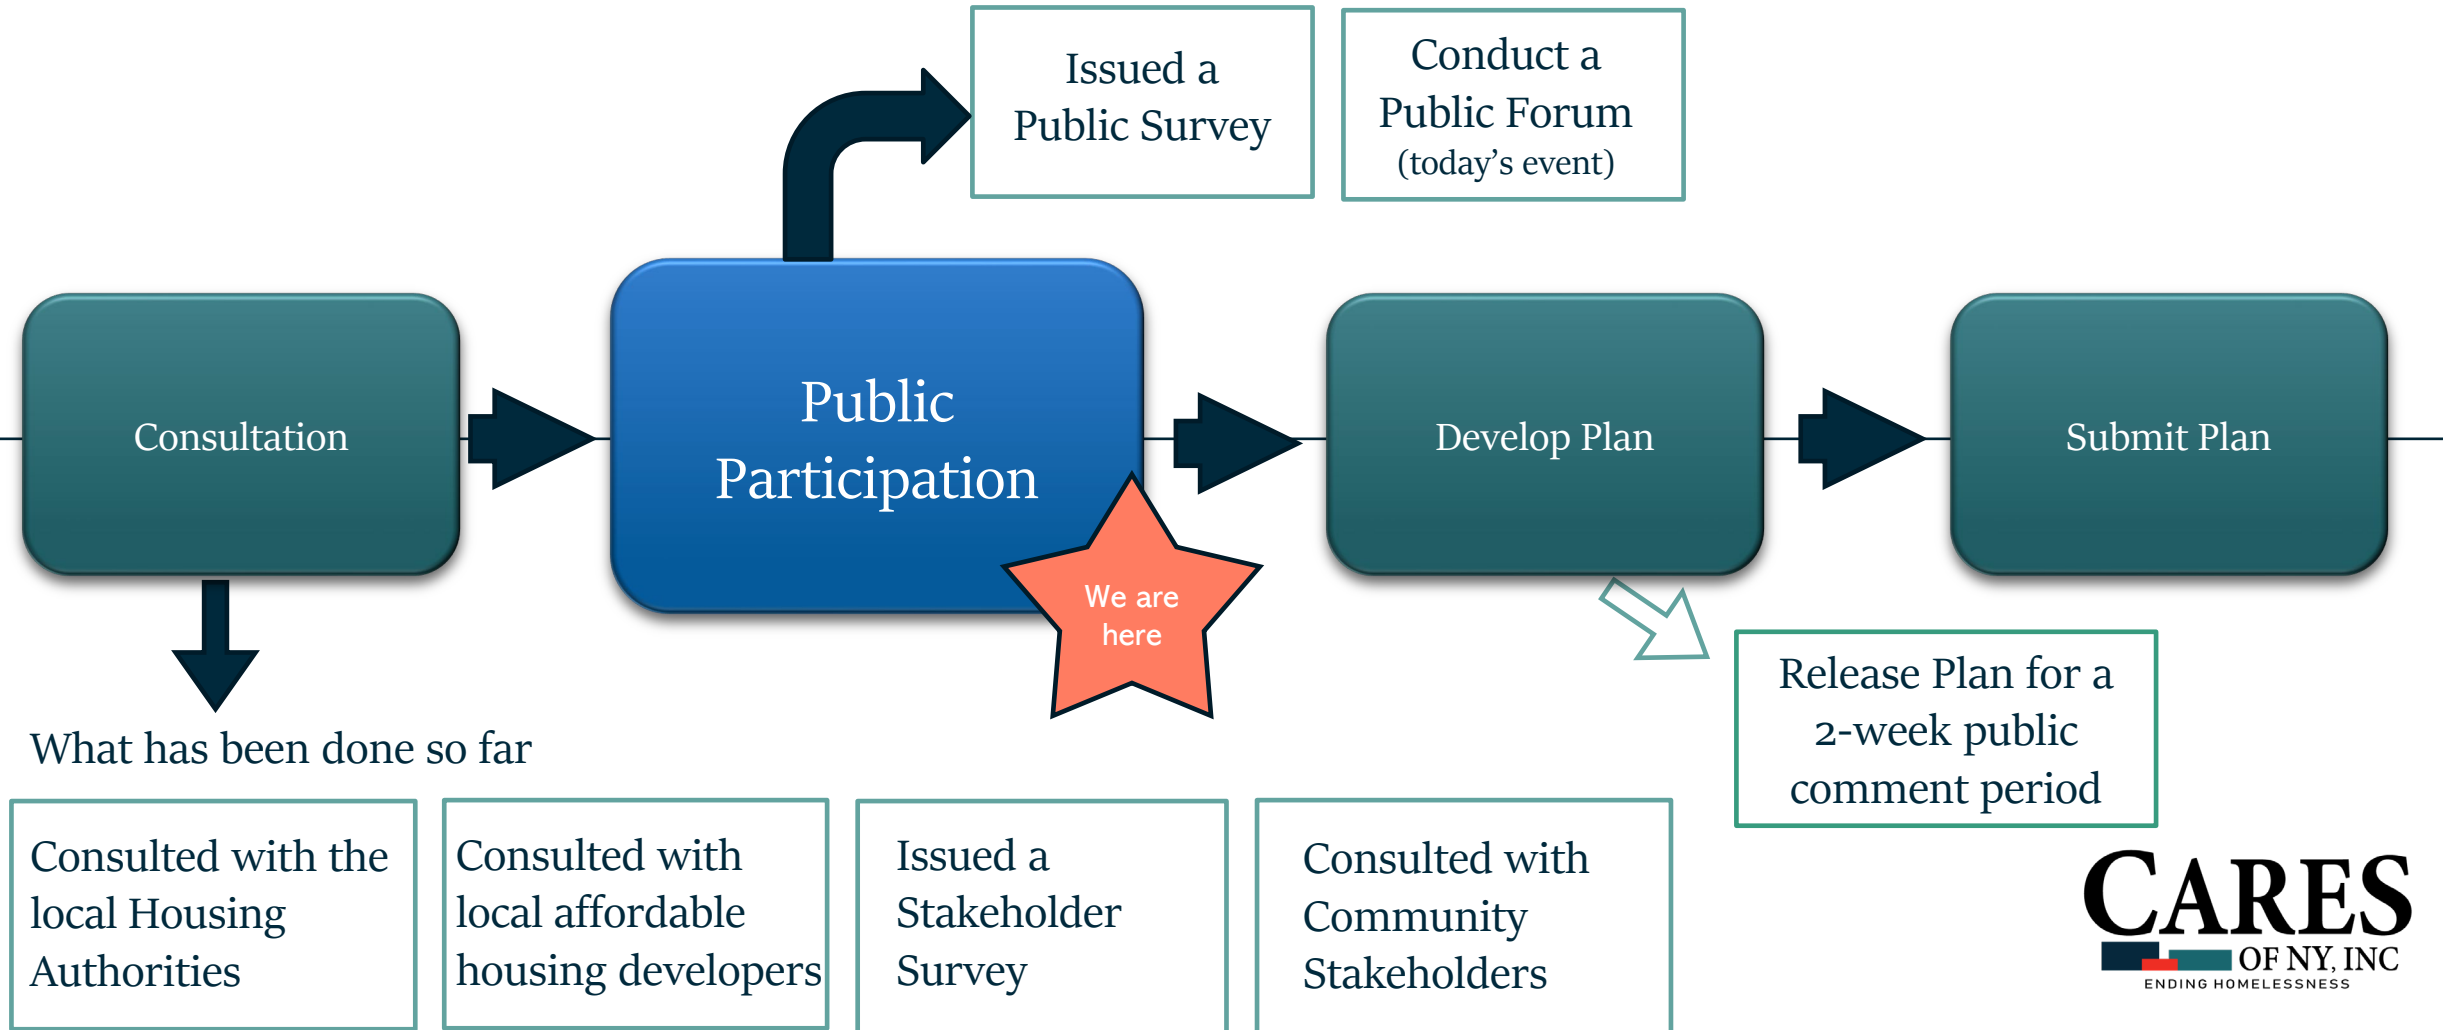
Issued a Public Survey

Conduct a Public Forum (today's event)

Consultation

Public Participation

We are here

Develop Plan

Submit Plan

Release Plan for a 2-week public comment period

What has been done so far

Consulted with the local Housing Authorities

Consulted with local affordable housing developers

Issued a Stakeholder Survey

Consulted with Community Stakeholders

CARES OF NY, INC
ENDING HOMELESSNESS